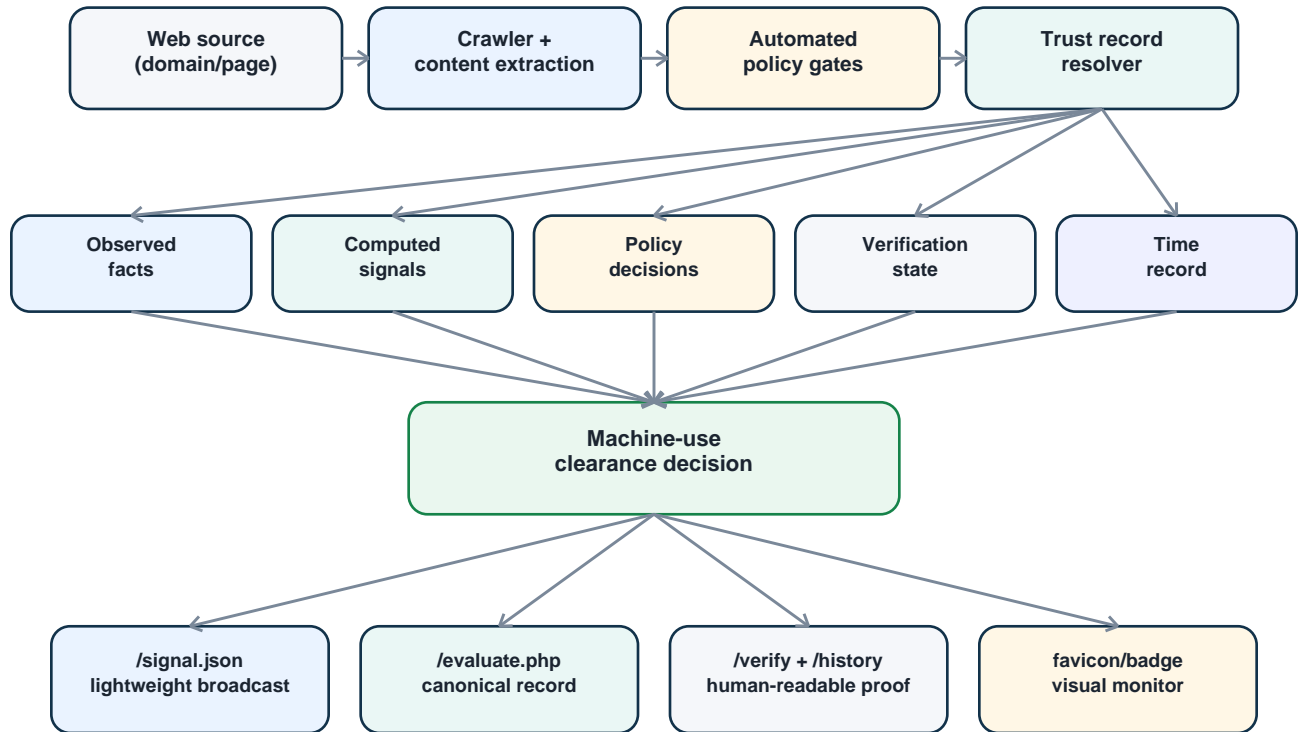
Web source (domain/page)

Crawler + content extraction

Automated policy gates

Trust record resolver

Observed facts

Computed signals

Policy decisions

Verification state

Time record

Machine-use clearance decision

/signal.json lightweight broadcast

/evaluate.php canonical record

/verify + /history human-readable proof

favicon/badge visual monitor